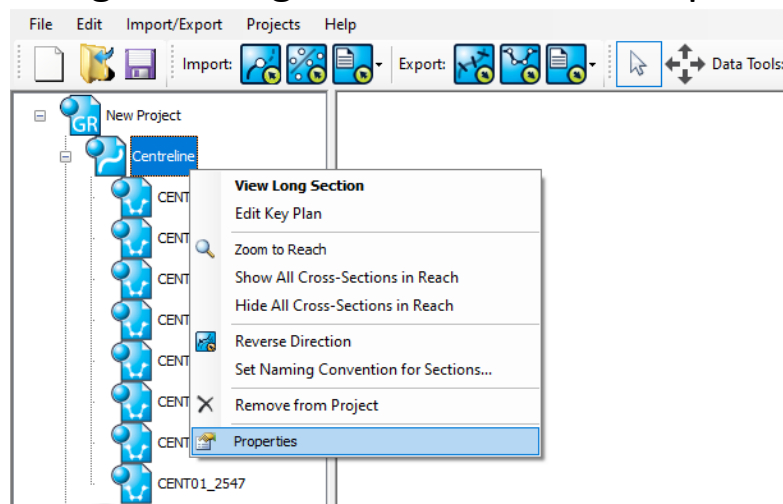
File Edit Import/Export Projects Help

Import: Export: Data Tools:

New Project
Centreline
CENT
CENT
CENT
CENT
CENT
CENT
CENT
CENT01_2547

View Long Section
Edit Key Plan
Zoom to Reach
Show All Cross-Sections in Reach
Hide All Cross-Sections in Reach
Reverse Direction
Set Naming Convention for Sections...
Remove from Project
Properties